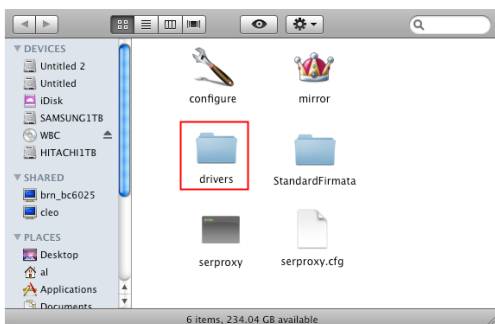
▼ DEVICES
Untitled 2
Untitled
iDisk
SAMSUNG1TB
WBC
HITACHI1TB
▼ SHARED
brn_bc6025
cleo
▼ PLACES
Desktop
al
Applications
Documents

configure
mirror
drivers
StandardFirmata
serproxy
serproxy.cfg

6 items, 234.04 GB available